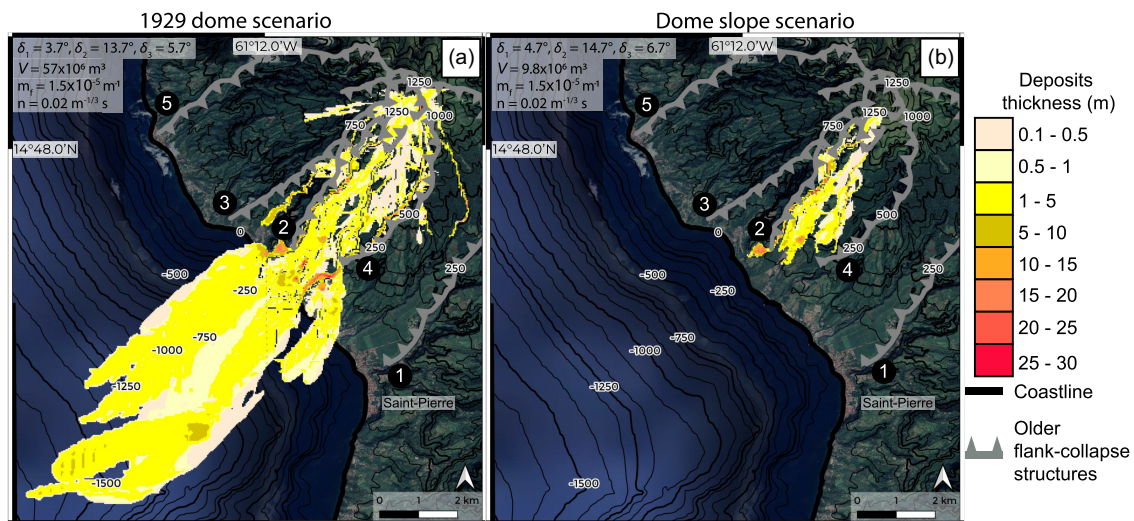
1929 dome scenario

$\delta_1 = 3.7°$, $\delta_2 = 13.7°$, $\delta_3 = 5.7°$
$V = 57x10^6$ m³
m$_f$ = 1.5x10$^{-5}$ m$^{-1}$
n = 0.02 m$^{-1/3}$ s

61°12.0'W

(a)

14°48.0'N

1250
1250
1000
750
500
250
250
0
-500
-250
-750
-1000
-1250
-1500

5
3
2
4
1

Saint-Pierre

0 1 2 km

Dome slope scenario

$\delta_1 = 4.7°$, $\delta_2 = 14.7°$, $\delta_3 = 6.7°$
$V = 9.8x10^6$ m³
m$_f$ = 1.5x10$^{-5}$ m$^{-1}$
n = 0.02 m$^{-1/3}$ s

61°12.0'W

(b)

14°48.0'N

1250
1250
1000
750
500
250
250
0
-500
-250
-750
-1000
-1250
-1500

5
3
2
4
1

Saint-Pierre

0 1 2 km

Deposits thickness (m)

| |
|---|
| 0.1 - 0.5 |
| 0.5 - 1 |
| 1 - 5 |
| 5 - 10 |
| 10 - 15 |
| 15 - 20 |
| 20 - 25 |
| 25 - 30 |

Coastline

Older flank-collapse structures